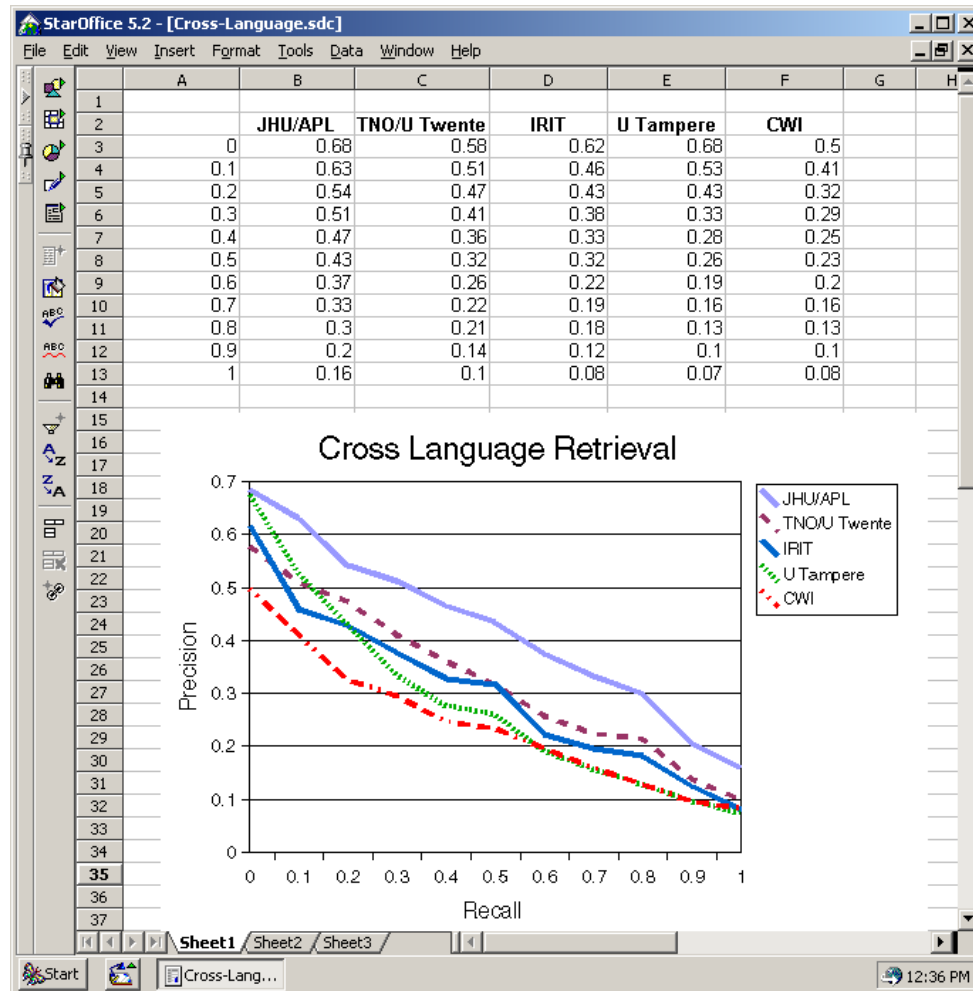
StarOffice 5.2 - [Cross-Language.sdc]

File Edit View Insert Format Tools Data Window Help

| | A | B | C | D | E | F | G | H |
|---|---|---|---|---|---|---|---|---|
| 1 | | | | | | | | |
| 2 | | JHU/APL | TNO/U Twente | IRIT | U Tampere | CWI | | |
| 3 | 0 | 0.68 | 0.58 | 0.62 | 0.68 | 0.5 | | |
| 4 | 0.1 | 0.63 | 0.51 | 0.46 | 0.53 | 0.41 | | |
| 5 | 0.2 | 0.54 | 0.47 | 0.43 | 0.43 | 0.32 | | |
| 6 | 0.3 | 0.51 | 0.41 | 0.38 | 0.33 | 0.29 | | |
| 7 | 0.4 | 0.47 | 0.36 | 0.33 | 0.28 | 0.25 | | |
| 8 | 0.5 | 0.43 | 0.32 | 0.32 | 0.26 | 0.23 | | |
| 9 | 0.6 | 0.37 | 0.26 | 0.22 | 0.19 | 0.2 | | |
| 10 | 0.7 | 0.33 | 0.22 | 0.19 | 0.16 | 0.16 | | |
| 11 | 0.8 | 0.3 | 0.21 | 0.18 | 0.13 | 0.13 | | |
| 12 | 0.9 | 0.2 | 0.14 | 0.12 | 0.1 | 0.1 | | |
| 13 | 1 | 0.16 | 0.1 | 0.08 | 0.07 | 0.08 | | |
| 14 | | | | | | | | |

15 16 17 18 19 20 21 22 23 24 25 26 27 28 29 30 31 32 33 34 35 36 37

Cross Language Retrieval

JHU/APL
TNO/U Twente
IRIT
U Tampere
CWI

Precision
0.7 0.6 0.5 0.4 0.3 0.2 0.1 0
0 0.1 0.2 0.3 0.4 0.5 0.6 0.7 0.8 0.9 1
Recall

Sheet1 Sheet2 Sheet3

Start Cross-Lang... 12:36 PM